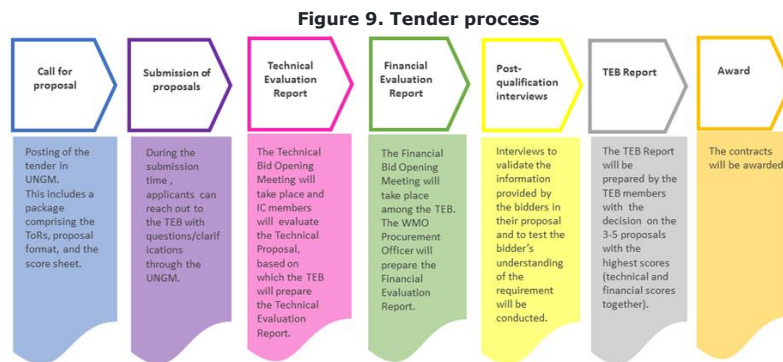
Figure 9. Tender process

Call for proposal

Posting of the tender in UNGM. This includes a package comprising the ToRs, proposal format, and the score sheet.

Submission of proposals

During the submission time , applicants can reach out to the TEB with questions/clarifications through the UNGM.

Technical Evaluation Report

The Technical Bid Opening Meeting will take place and IC members will evaluate the Technical Proposal, based on which the TEB will prepare the Technical Evaluation Report.

Financial Evaluation Report

The Financial Bid Opening Meeting will take place among the TEB. The WMO Procurement Officer will prepare the Financial Evaluation Report.

Post-qualification interviews

Interviews to validate the information provided by the bidders in their proposal and to test the bidder's understanding of the requirement will be conducted.

TEB Report

The TEB Report will be prepared by the TEB members with the decision on the 3-5 proposals with the highest scores (technical and financial scores together).

Award

The contracts will be awarded